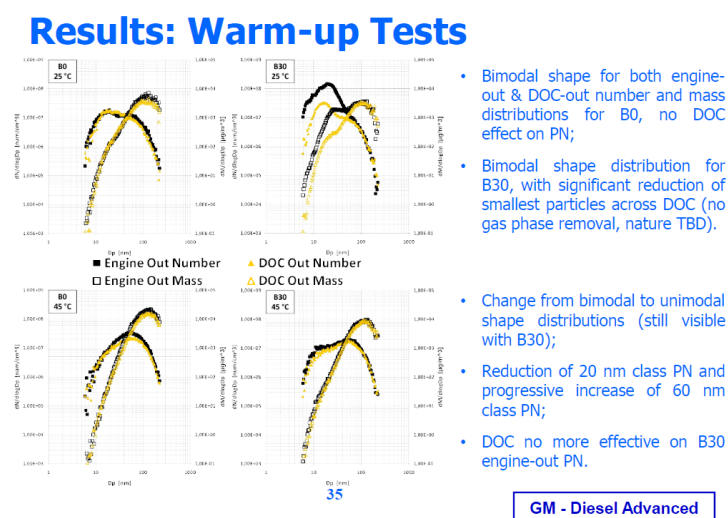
Results: Warm-up Tests

B0
25 °C

B30
25 °C

■ Engine Out Number
□ Engine Out Mass
▲ DOC Out Number
△ DOC Out Mass

B0
45 °C

B30
45 °C

Dp [nm]

dN/dlogDp [num/cm^3]

dM/dlogDp [µg/cm^3]

- Bimodal shape for both engine-out & DOC-out number and mass distributions for B0, no DOC effect on PN;
- Bimodal shape distribution for B30, with significant reduction of smallest particles across DOC (no gas phase removal, nature TBD).

- Change from bimodal to unimodal shape distributions (still visible with B30);
- Reduction of 20 nm class PN and progressive increase of 60 nm class PN;
- DOC no more effective on B30 engine-out PN.

35

GM - Diesel Advanced